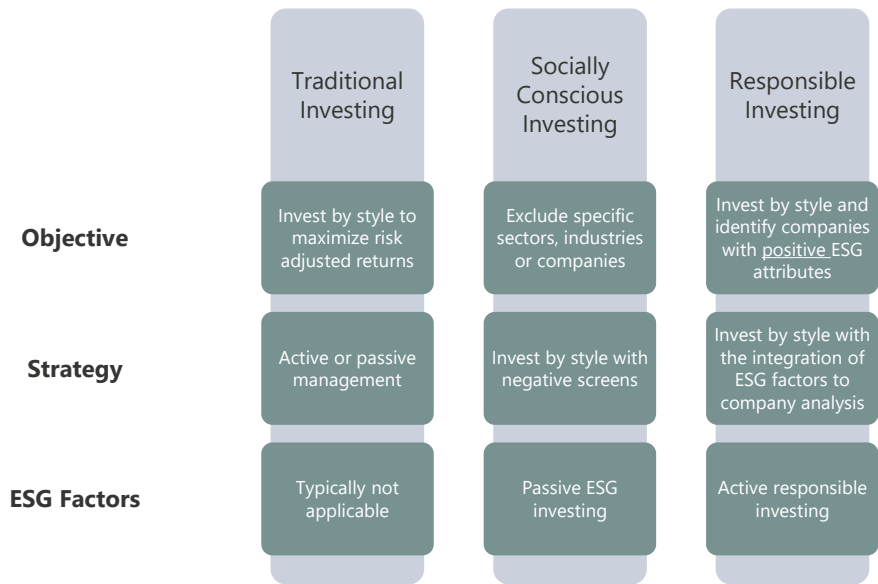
| | Traditional Investing | Socially Conscious Investing | Responsible Investing |
|---|---|---|---|
| **Objective** | Invest by style to maximize risk adjusted returns | Exclude specific sectors, industries or companies | Invest by style and identify companies with positive ESG attributes |
| **Strategy** | Active or passive management | Invest by style with negative screens | Invest by style with the integration of ESG factors to company analysis |
| **ESG Factors** | Typically not applicable | Passive ESG investing | Active responsible investing |